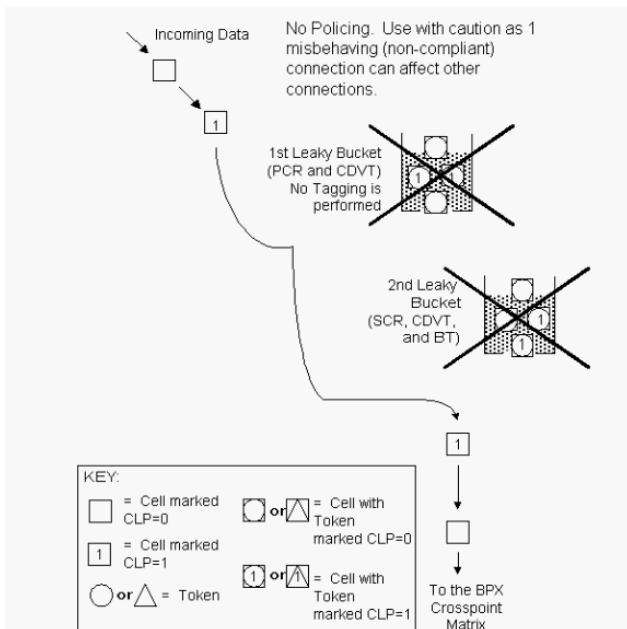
Incoming Data

No Policing. Use with caution as 1 misbehaving (non-compliant) connection can affect other connections.

1

1st Leaky Bucket (PCR and CDVT) No Tagging is performed

1

2nd Leaky Bucket (SCR, CDVT, and BT)

1

1

1

To the BPX Crosspoint Matrix

KEY:

= Cell marked CLP=0

1 = Cell marked CLP=1

or = Token

or = Cell with Token marked CLP=0

1 or 1 = Cell with Token marked CLP=1